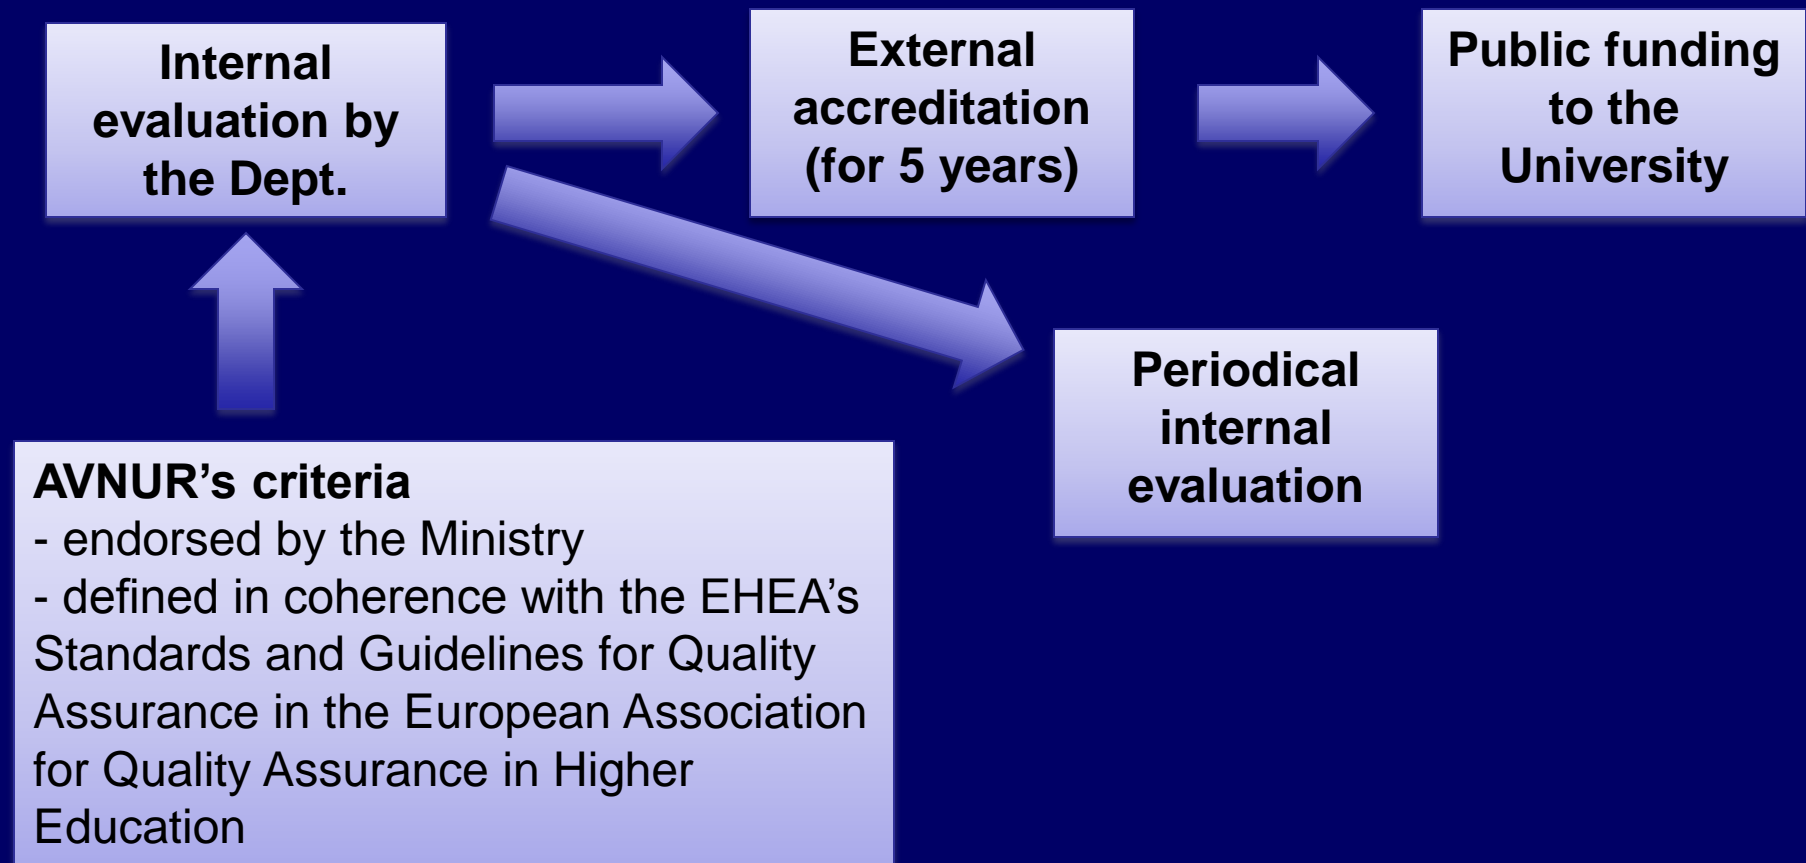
Internal evaluation by the Dept.

External accreditation (for 5 years)

Public funding to the University

Periodical internal evaluation

AVNUR's criteria
- endorsed by the Ministry
- defined in coherence with the EHEA's Standards and Guidelines for Quality Assurance in the European Association for Quality Assurance in Higher Education